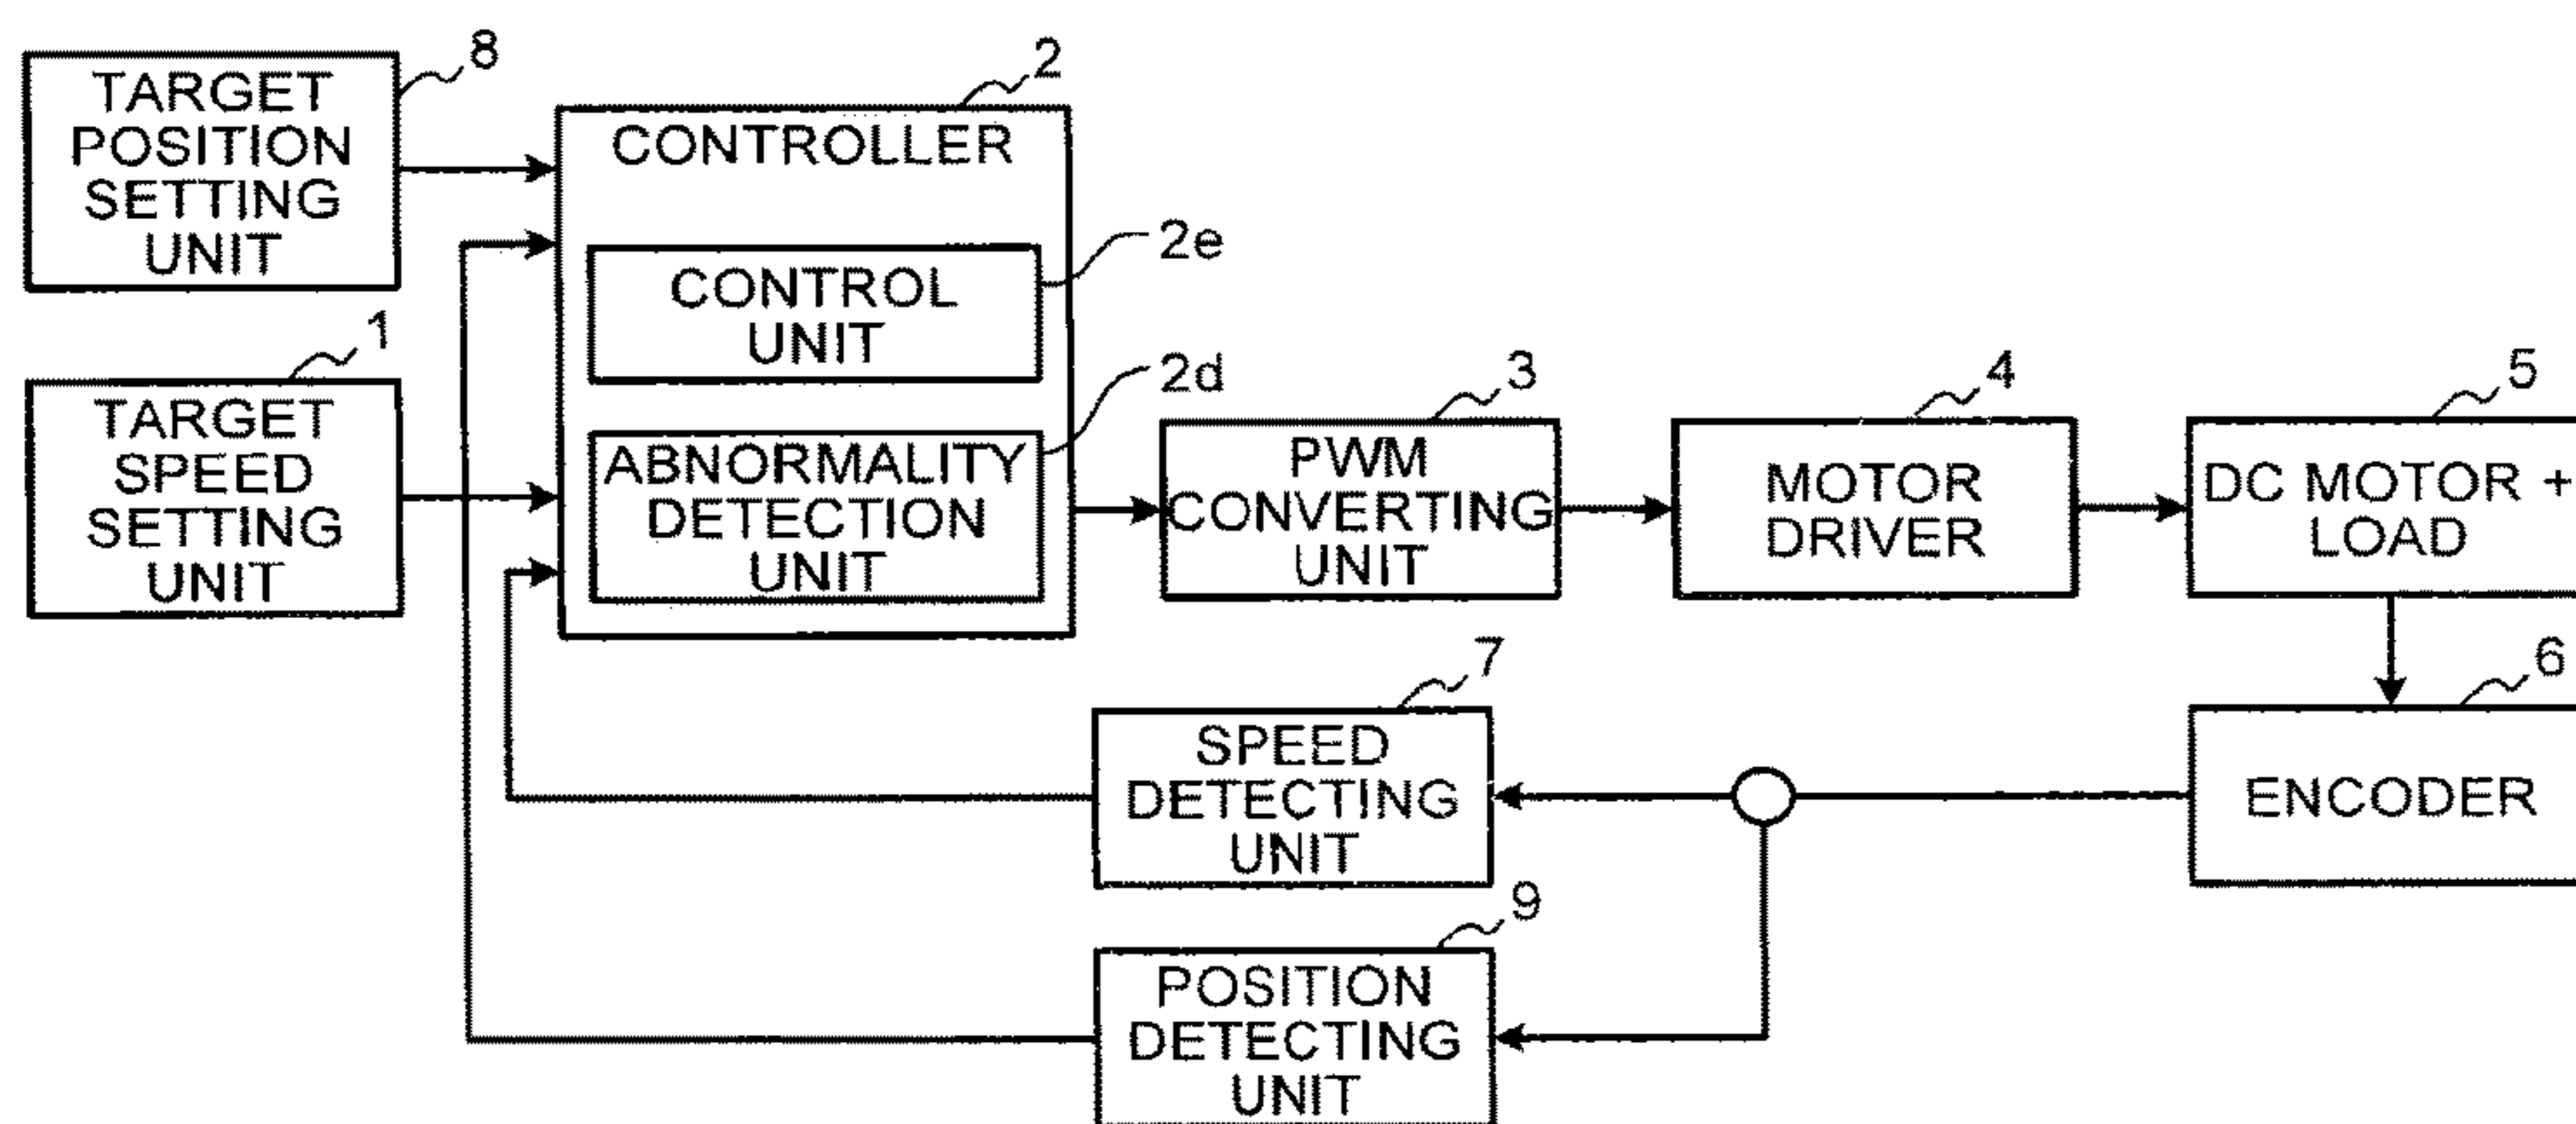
8
TARGET POSITION SETTING UNIT

2
CONTROLLER

2e
CONTROL UNIT

2d
ABNORMALITY DETECTION UNIT

1
TARGET SPEED SETTING UNIT

3
PWM CONVERTING UNIT

4
MOTOR DRIVER

5
DC MOTOR + LOAD

6
ENCODER

7
SPEED DETECTING UNIT

9
POSITION DETECTING UNIT